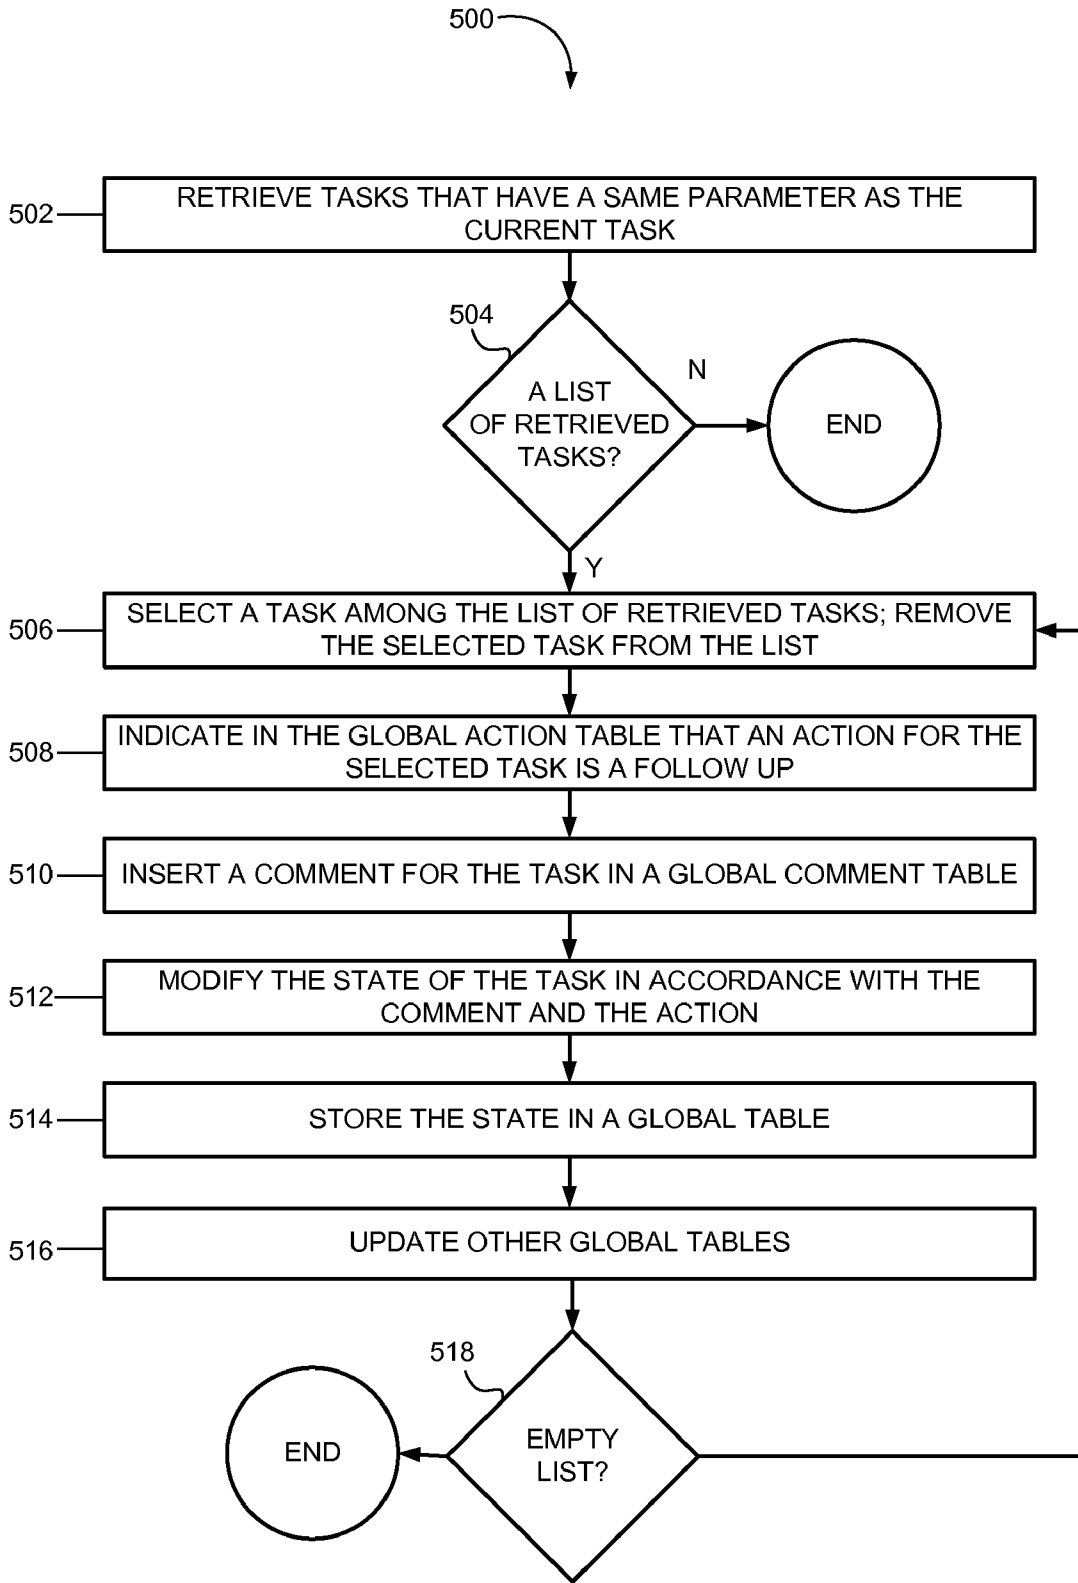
500

502 RETRIEVE TASKS THAT HAVE A SAME PARAMETER AS THE CURRENT TASK

504 A LIST OF RETRIEVED TASKS?

N

END

Y

506 SELECT A TASK AMONG THE LIST OF RETRIEVED TASKS; REMOVE THE SELECTED TASK FROM THE LIST

508 INDICATE IN THE GLOBAL ACTION TABLE THAT AN ACTION FOR THE SELECTED TASK IS A FOLLOW UP

510 INSERT A COMMENT FOR THE TASK IN A GLOBAL COMMENT TABLE

512 MODIFY THE STATE OF THE TASK IN ACCORDANCE WITH THE COMMENT AND THE ACTION

514 STORE THE STATE IN A GLOBAL TABLE

516 UPDATE OTHER GLOBAL TABLES

518

END

EMPTY LIST?